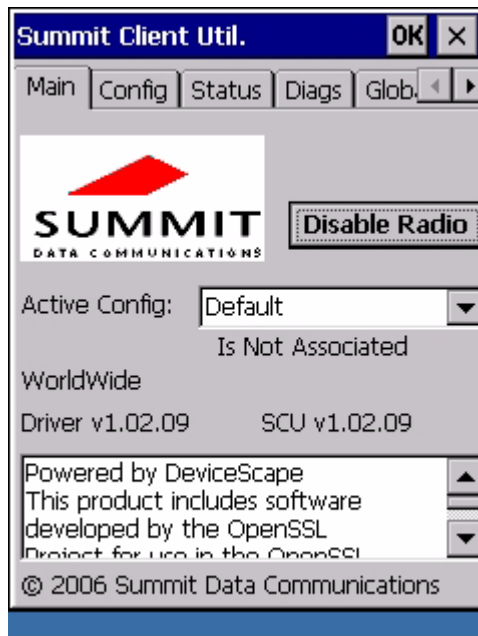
Summit Client Util.
OK
×
Main
Config
Status
Diags
Glob

SUMMIT
DATA COMMUNICATIONS

Disable Radio

Active Config: Default
Is Not Associated
WorldWide
Driver v1.02.09
SCU v1.02.09

Powered by DeviceScape
This product includes software developed by the OpenSSL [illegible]

© 2006 Summit Data Communications